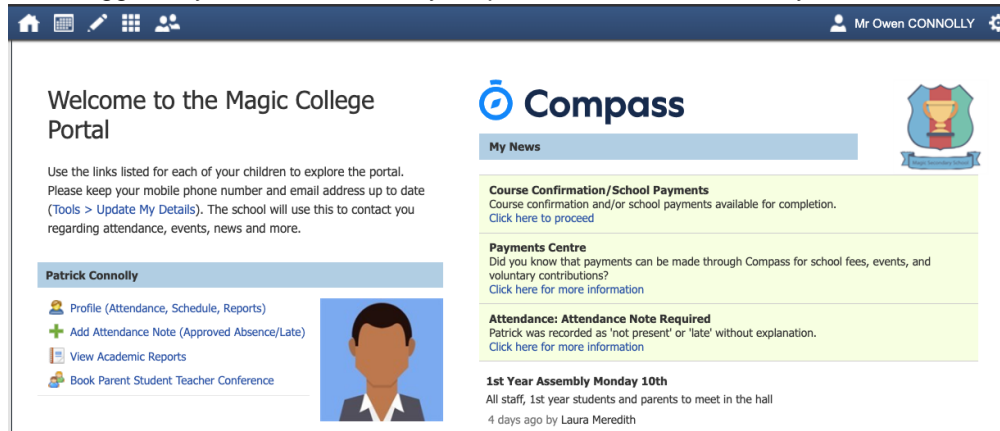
Mr Owen CONNOLLY

Welcome to the Magic College Portal

Use the links listed for each of your children to explore the portal. Please keep your mobile phone number and email address up to date (Tools > Update My Details). The school will use this to contact you regarding attendance, events, news and more.

Patrick Connolly

Profile (Attendance, Schedule, Reports)

Add Attendance Note (Approved Absence/Late)

View Academic Reports

Book Parent Student Teacher Conference

Compass

Magic Secondary School

My News

Course Confirmation/School Payments
Course confirmation and/or school payments available for completion.
Click here to proceed

Payments Centre
Did you know that payments can be made through Compass for school fees, events, and voluntary contributions?
Click here for more information

Attendance: Attendance Note Required
Patrick was recorded as 'not present' or 'late' without explanation.
Click here for more information

1st Year Assembly Monday 10th
All staff, 1st year students and parents to meet in the hall
4 days ago by Laura Meredith